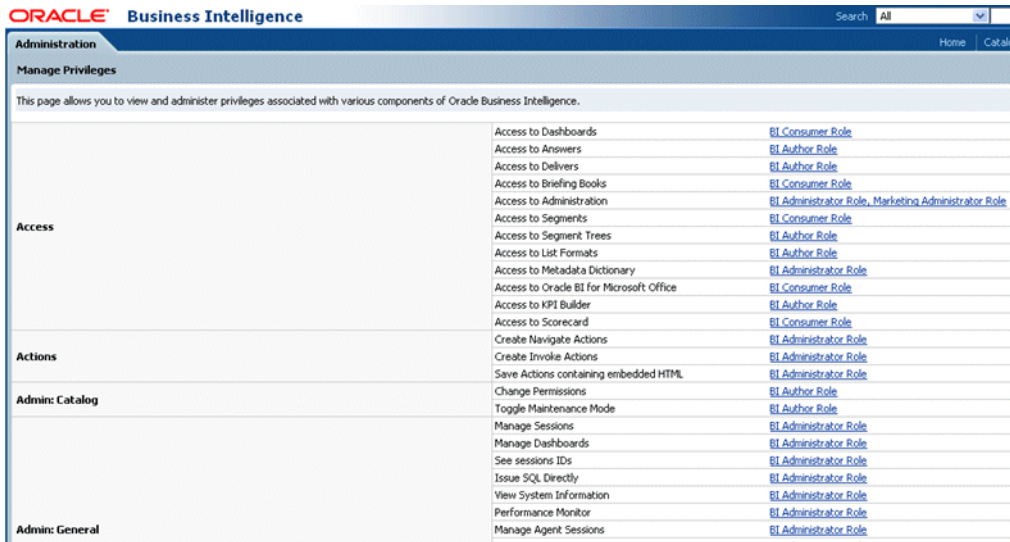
ORACLE Business Intelligence

Search All

Administration

Home | Catal

Manage Privileges

This page allows you to view and administer privileges associated with various components of Oracle Business Intelligence.

| | | |
|---|---|---|
| Access | Access to Dashboards | BI Consumer Role |
| | Access to Answers | BI Author Role |
| | Access to Delivers | BI Author Role |
| | Access to Briefing Books | BI Consumer Role |
| | Access to Administration | BI Administrator Role, Marketing Administrator Role |
| | Access to Segments | BI Consumer Role |
| | Access to Segment Trees | BI Author Role |
| | Access to List Formats | BI Author Role |
| | Access to Metadata Dictionary | BI Administrator Role |
| | Access to Oracle BI for Microsoft Office | BI Consumer Role |
| | Access to KPI Builder | BI Author Role |
| | Access to Scorecard | BI Consumer Role |
| Actions | Create Navigate Actions | BI Administrator Role |
| | Create Invoke Actions | BI Administrator Role |
| | Save Actions containing embedded HTML | BI Administrator Role |
| Admin: Catalog | Change Permissions | BI Author Role |
| | Toggle Maintenance Mode | BI Author Role |
| Admin: General | Manage Sessions | BI Administrator Role |
| | Manage Dashboards | BI Administrator Role |
| | See sessions IDs | BI Administrator Role |
| | Issue SQL Directly | BI Administrator Role |
| | View System Information | BI Administrator Role |
| | Performance Monitor | BI Administrator Role |
| | Manage Agent Sessions | BI Administrator Role |